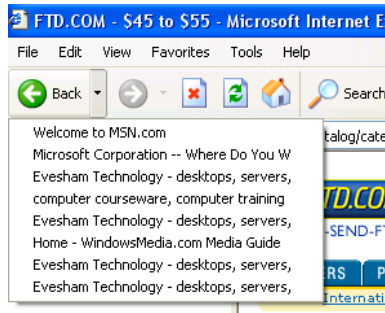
FTD.COM - $45 to $55 - Microsoft Internet E

File Edit View Favorites Tools Help

Back

Search

Welcome to MSN.com
Microsoft Corporation -- Where Do You W
Evesham Technology - desktops, servers,
computer courseware, computer training
Evesham Technology - desktops, servers,
Home - WindowsMedia.com Media Guide
Evesham Technology - desktops, servers,
Evesham Technology - desktops, servers,

talog/cate

TD.COM

-SEND-FT

RS P

Internati